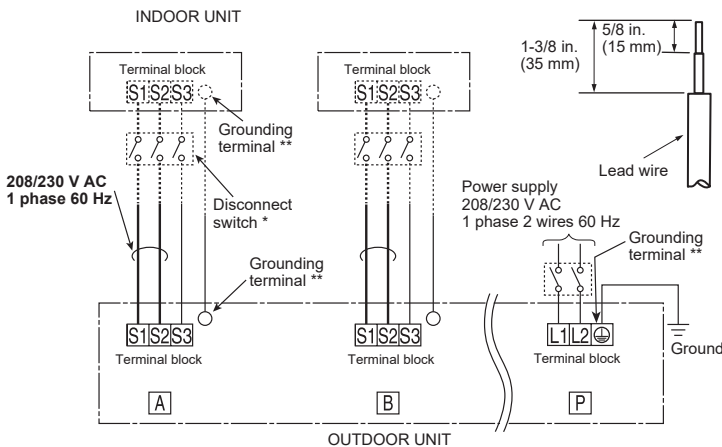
INDOOR UNIT

Terminal block

S1 S2 S3

Grounding terminal **

Terminal block

S1 S2 S3

5/8 in. (15 mm)

1-3/8 in. (35 mm)

Lead wire

208/230 V AC
1 phase 60 Hz

Disconnect switch *

Power supply
208/230 V AC
1 phase 2 wires 60 Hz

Grounding terminal **

Grounding terminal **

S1 S2 S3

Terminal block

S1 S2 S3

Terminal block

L1 L2

Terminal block

Ground

A

B

P

OUTDOOR UNIT